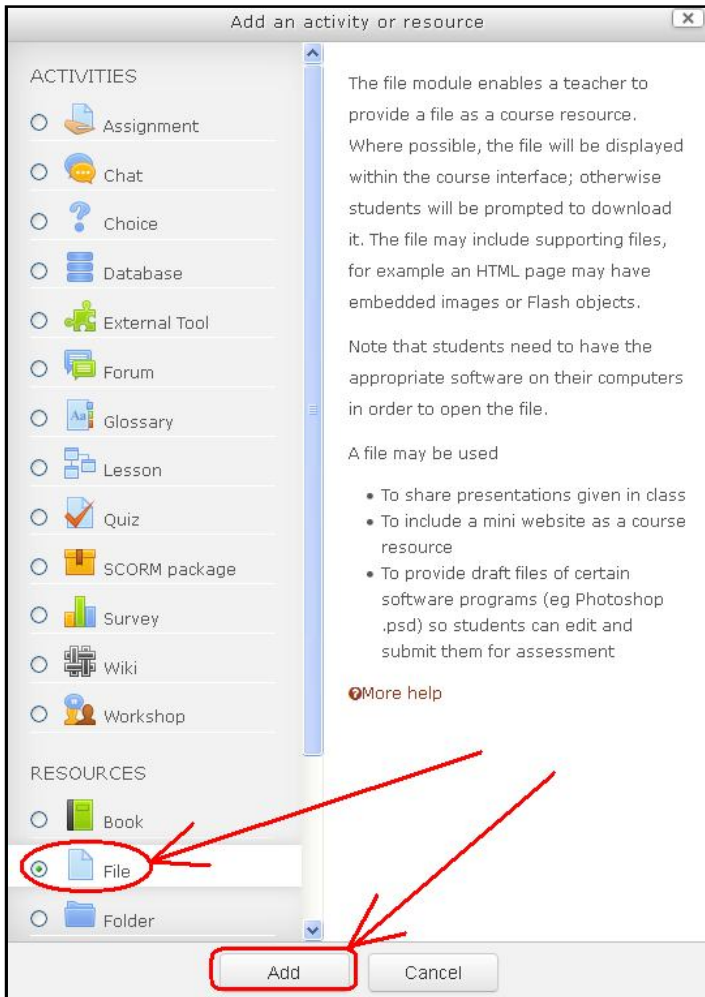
Add an activity or resource

ACTIVITIES

Assignment

Chat

Choice

Database

External Tool

Forum

Glossary

Lesson

Quiz

SCORM package

Survey

Wiki

Workshop

RESOURCES

Book

File

Folder

The file module enables a teacher to provide a file as a course resource. Where possible, the file will be displayed within the course interface; otherwise students will be prompted to download it. The file may include supporting files, for example an HTML page may have embedded images or Flash objects.

Note that students need to have the appropriate software on their computers in order to open the file.

A file may be used

- To share presentations given in class
- To include a mini website as a course resource
- To provide draft files of certain software programs (eg Photoshop .psd) so students can edit and submit them for assessment

More help

Add

Cancel